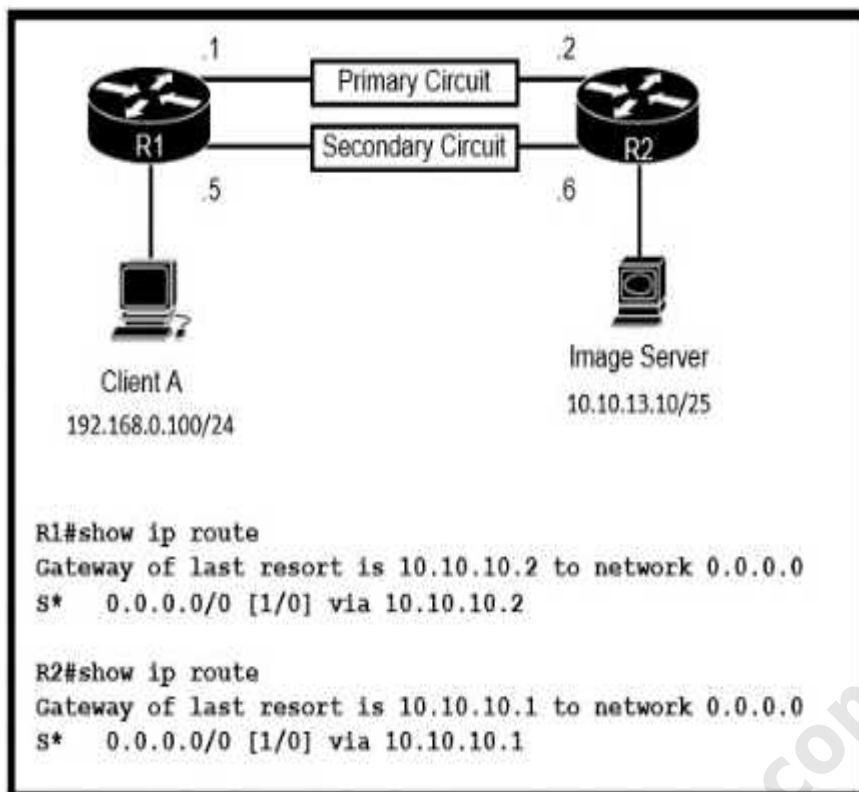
.1

.2

Primary Circuit

Secondary Circuit

R1

R2

.5

.6

Client A
192.168.0.100/24

Image Server
10.10.13.10/25

R1#show ip route
Gateway of last resort is 10.10.10.2 to network 0.0.0.0
S* 0.0.0.0/0 [1/0] via 10.10.10.2

R2#show ip route
Gateway of last resort is 10.10.10.1 to network 0.0.0.0
S* 0.0.0.0/0 [1/0] via 10.10.10.1